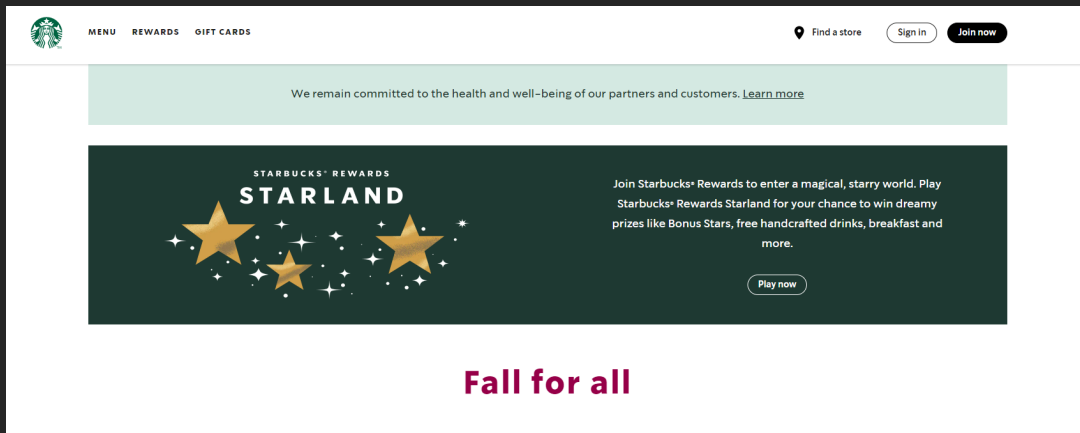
MENU REWARDS GIFT CARDS

Find a store Sign in Join now

We remain committed to the health and well-being of our partners and customers. Learn more

STARBUCKS® REWARDS
STARLAND

Join Starbucks® Rewards to enter a magical, starry world. Play Starbucks® Rewards Starland for your chance to win dreamy prizes like Bonus Stars, free handcrafted drinks, breakfast and more.

Play now

Fall for all